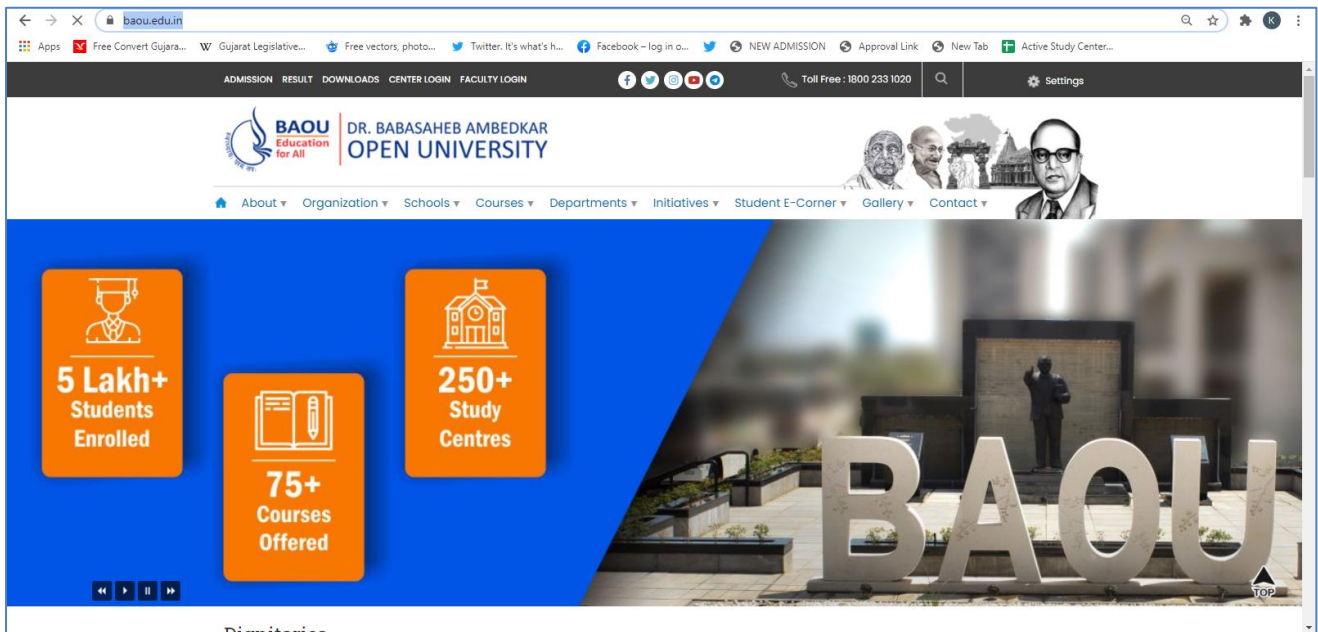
baou.edu.in

Apps Free Convert Gujara... Gujarat Legislative... Free vectors, photo... Twitter. It's what's h... Facebook – log in o... NEW ADMISSION Approval Link New Tab Active Study Center...

ADMISSION RESULT DOWNLOADS CENTER LOGIN FACULTY LOGIN

Toll Free : 1800 233 1020

Settings

BAOU Education for All

DR. BABASAHEB AMBEDKAR OPEN UNIVERSITY

About ▾ Organization ▾ Schools ▾ Courses ▾ Departments ▾ Initiatives ▾ Student E-Corner ▾ Gallery ▾ Contact ▾

5 Lakh+ Students Enrolled

75+ Courses Offered

250+ Study Centres

BAOU

TOP

Dignitaries